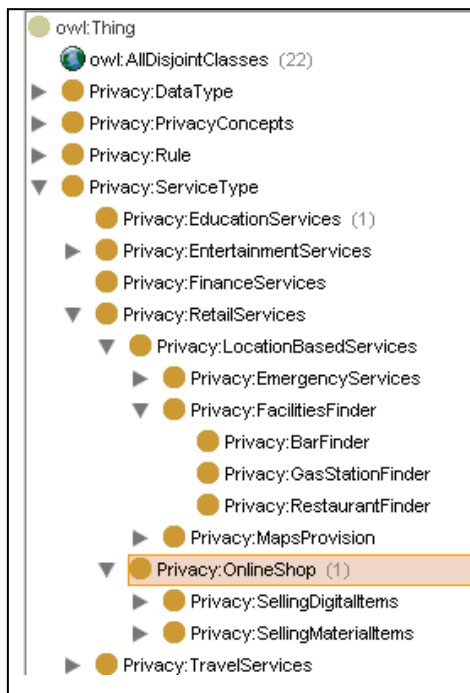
owl:Thing
owl:AllDisjointClasses (22)
Privacy:DataType
Privacy:PrivacyConcepts
Privacy:Rule
Privacy:ServiceType
Privacy:EducationServices (1)
Privacy:EntertainmentServices
Privacy:FinanceServices
Privacy:RetailServices
Privacy:LocationBasedServices
Privacy:EmergencyServices
Privacy:FacilitiesFinder
Privacy:BarFinder
Privacy:GasStationFinder
Privacy:RestaurantFinder
Privacy:MapsProvision
Privacy:OnlineShop (1)
Privacy:SellingDigitalItems
Privacy:SellingMaterialItems
Privacy:TravelServices